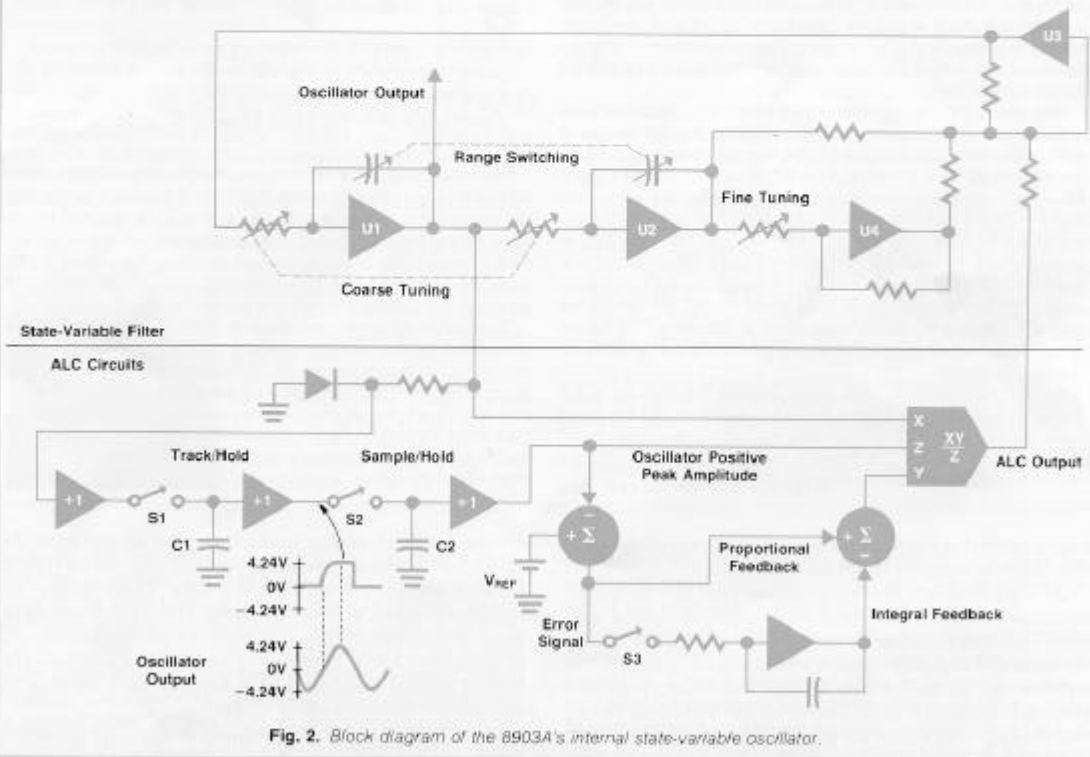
U3

Oscillator Output

Range Switching

Fine Tuning

U1

U2

U4

Coarse Tuning

State-Variable Filter

ALC Circuits

X
Z
Y

$\frac{XY}{Z}$

ALC Output

Track/Hold

Sample/Hold

Oscillator Positive Peak Amplitude

+1

+1

+1

S1

S2

C1

C2

4.24V
0V
−4.24V

$V_{REF}$

$-$
$+\Sigma$

$-$
$+\Sigma$
$+$

Proportional Feedback

Error Signal

S3

Integral Feedback

4.24V
0V
−4.24V

Oscillator Output

Fig. 2. Block diagram of the 8903A's internal state-variable oscillator.